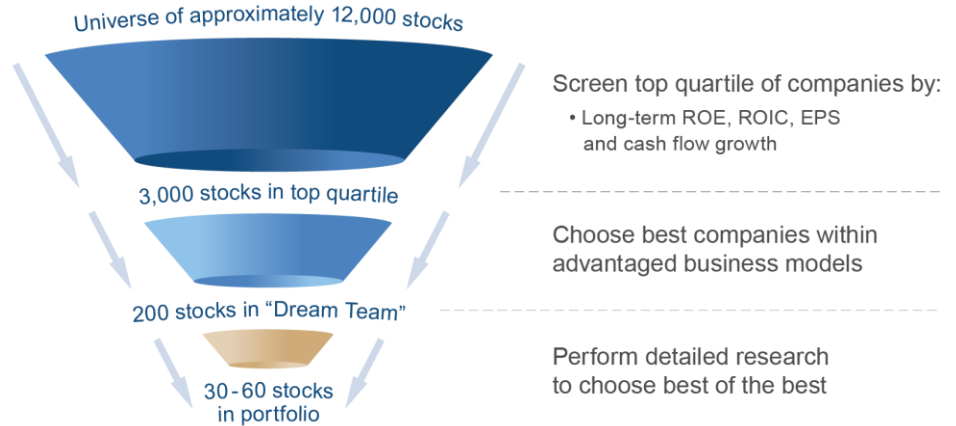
Universe of approximately 12,000 stocks

Screen top quartile of companies by:

• Long-term ROE, ROIC, EPS and cash flow growth

3,000 stocks in top quartile

Choose best companies within advantaged business models

200 stocks in "Dream Team"

Perform detailed research to choose best of the best

30-60 stocks in portfolio